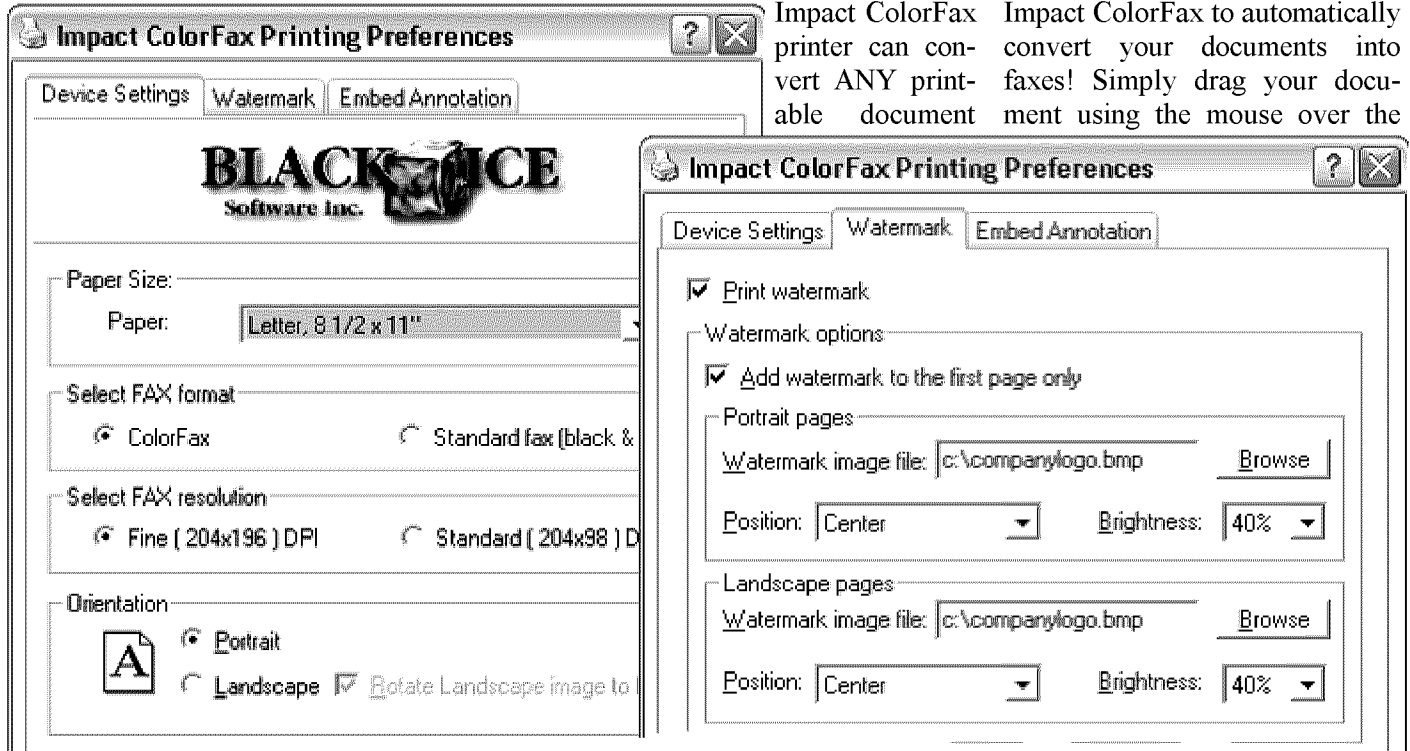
Impact ColorFax Printing Preferences

Device Settings | Watermark | Embed Annotation

BLACK ICE
Software Inc.

Paper Size:
Paper: Letter, 8 1/2 x 11"

Select FAX format
ColorFax
Standard fax (black &

Select FAX resolution
Fine ( 204x196 ) DPI
Standard ( 204x98 ) D

Orientation
A
Portrait
Landscape
Rotate Landscape image to

Impact ColorFax printer can convert ANY printable document

Impact ColorFax to automatically convert your documents into faxes! Simply drag your document using the mouse over the

Impact ColorFax Printing Preferences

Device Settings | Watermark | Embed Annotation

Print watermark

Watermark options
Add watermark to the first page only

Portrait pages
Watermark image file: c:\companylogo.bmp
Browse
Position: Center
Brightness: 40%

Landscape pages
Watermark image file: c:\companylogo.bmp
Browse
Position: Center
Brightness: 40%